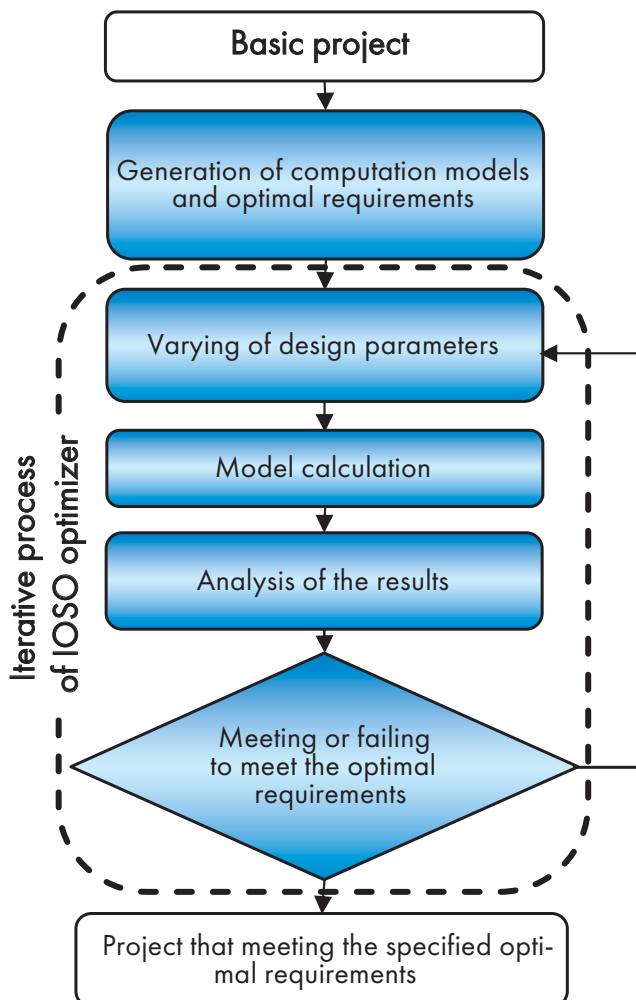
Basic project

Generation of computation models and optimal requirements

Varying of design parameters

Model calculation

Analysis of the results

Meeting or failing to meet the optimal requirements

Iterative process of IOSO optimizer

Project that meeting the specified optimal requirements